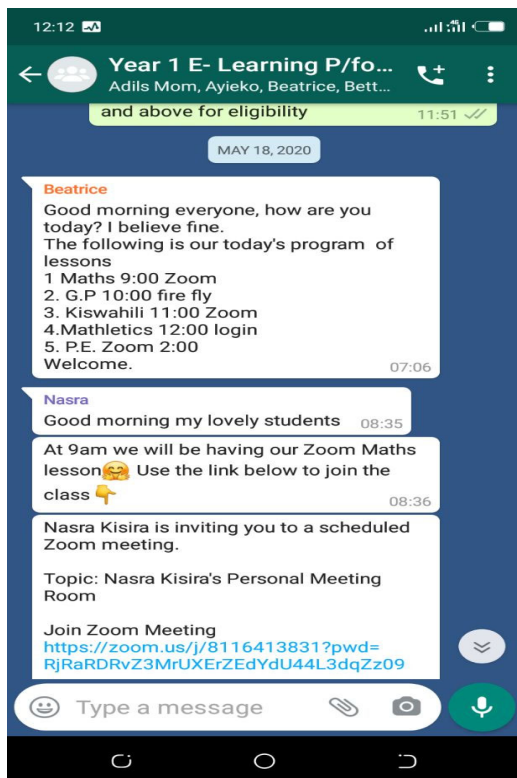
12:12

Year 1 E- Learning P/fo...
Adils Mom, Ayieko, Beatrice, Bett...

and above for eligibility 11:51

MAY 18, 2020

Beatrice
Good morning everyone, how are you today? I believe fine.
The following is our today's program of lessons
1 Maths 9:00 Zoom
2. G.P 10:00 fire fly
3. Kiswahili 11:00 Zoom
4.Mathletics 12:00 login
5. P.E. Zoom 2:00
Welcome. 07:06

Nasra
Good morning my lovely students 08:35

At 9am we will be having our Zoom Maths lesson🤗 Use the link below to join the class👇 08:36

Nasra Kisira is inviting you to a scheduled Zoom meeting.

Topic: Nasra Kisira's Personal Meeting Room

Join Zoom Meeting
https://zoom.us/j/8116413831?pwd=RjRaRDRvZ3MrUXErZEdYdU44L3dqZz09

Type a message